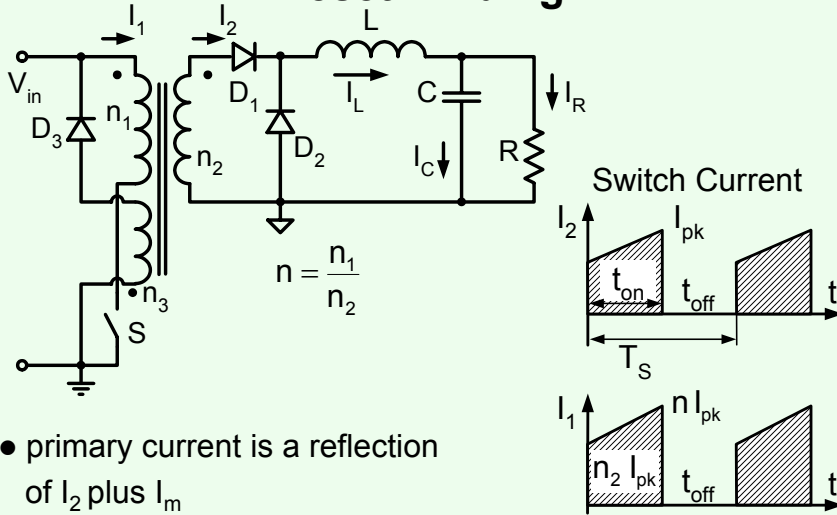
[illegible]g

$I_1$ $I_2$ L

$V_{in}$ $n_1$ $D_3$ $D_1$ $I_L$ C $I_R$

$n_2$ $D_2$ $I_C$ R

Switch Current

$I_2$ $I_{pk}$

$n = \frac{n_1}{n_2}$

$n_3$

S

$t_{on}$ $t_{off}$ t

$T_S$

$I_1$ $n\,I_{pk}$

$n_2\,I_{pk}$ $t_{off}$ t

● primary current is a reflection of $I_2$ plus $I_m$